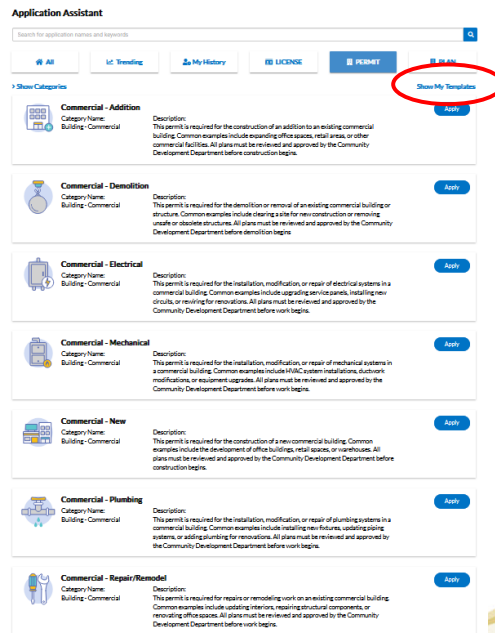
Application Assistant

Search for application names and keywords

All | Trending | My History | LICENSE | PERMIT | PLAN

› Show Categories

Show My Templates

Commercial - Addition
Category Name:
Building - Commercial
Description:
This permit is required for the construction of an addition to an existing commercial building. Common examples include expanding office spaces, retail areas, or other commercial facilities. All plans must be reviewed and approved by the Community Development Department before construction begins.
Apply

Commercial - Demolition
Category Name:
Building - Commercial
Description:
This permit is required for the demolition or removal of an existing commercial building or structure. Common examples include clearing a site for new construction or removing unsafe or obsolete structures. All plans must be reviewed and approved by the Community Development Department before demolition begins.
Apply

Commercial - Electrical
Category Name:
Building - Commercial
Description:
This permit is required for the installation, modification, or repair of electrical systems in a commercial building. Common examples include upgrading service panels, installing new circuits, or rewiring for renovations. All plans must be reviewed and approved by the Community Development Department before work begins.
Apply

Commercial - Mechanical
Category Name:
Building - Commercial
Description:
This permit is required for the installation, modification, or repair of mechanical systems in a commercial building. Common examples include HVAC system installations, ductwork modifications, or equipment upgrades. All plans must be reviewed and approved by the Community Development Department before work begins.
Apply

Commercial - New
Category Name:
Building - Commercial
Description:
This permit is required for the construction of a new commercial building. Common examples include the development of office buildings, retail spaces, or warehouses. All plans must be reviewed and approved by the Community Development Department before construction begins.
Apply

Commercial - Plumbing
Category Name:
Building - Commercial
Description:
This permit is required for the installation, modification, or repair of plumbing systems in a commercial building. Common examples include installing new fixtures, updating piping systems, or adding plumbing for renovations. All plans must be reviewed and approved by the Community Development Department before work begins.
Apply

Commercial - Repair/Remodel
Category Name:
Building - Commercial
Description:
This permit is required for repairs or remodeling work on an existing commercial building. Common examples include updating interiors, repairing structural components, or renovating office spaces. All plans must be reviewed and approved by the Community Development Department before work begins.
Apply